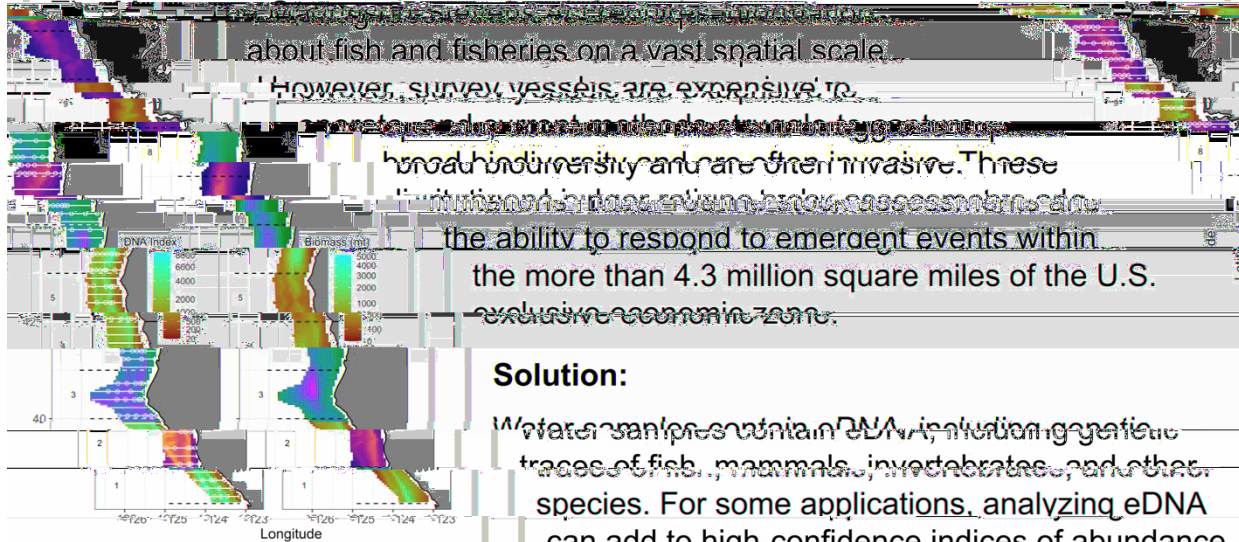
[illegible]
about fish and fisheries on a vast spatial scale.
However, survey vessels are expensive to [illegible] broad biodiversity and are often invasive. These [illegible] the ability to respond to emergent events within the more than 4.3 million square miles of the U.S. exclusive economic zone.

Solution:

Water samples contain eDNA, including genetic traces of fish, mammals, invertebrates, and other species. For some applications, analyzing eDNA can add to high confidence indices of abundance

DNA Index
6000
4000
2000
800
400
200
100

Biomass (mt)
5000
3000
1000
500
300
100

8
5
3
2
1
40
-126 -125 -124 -123
Longitude
de